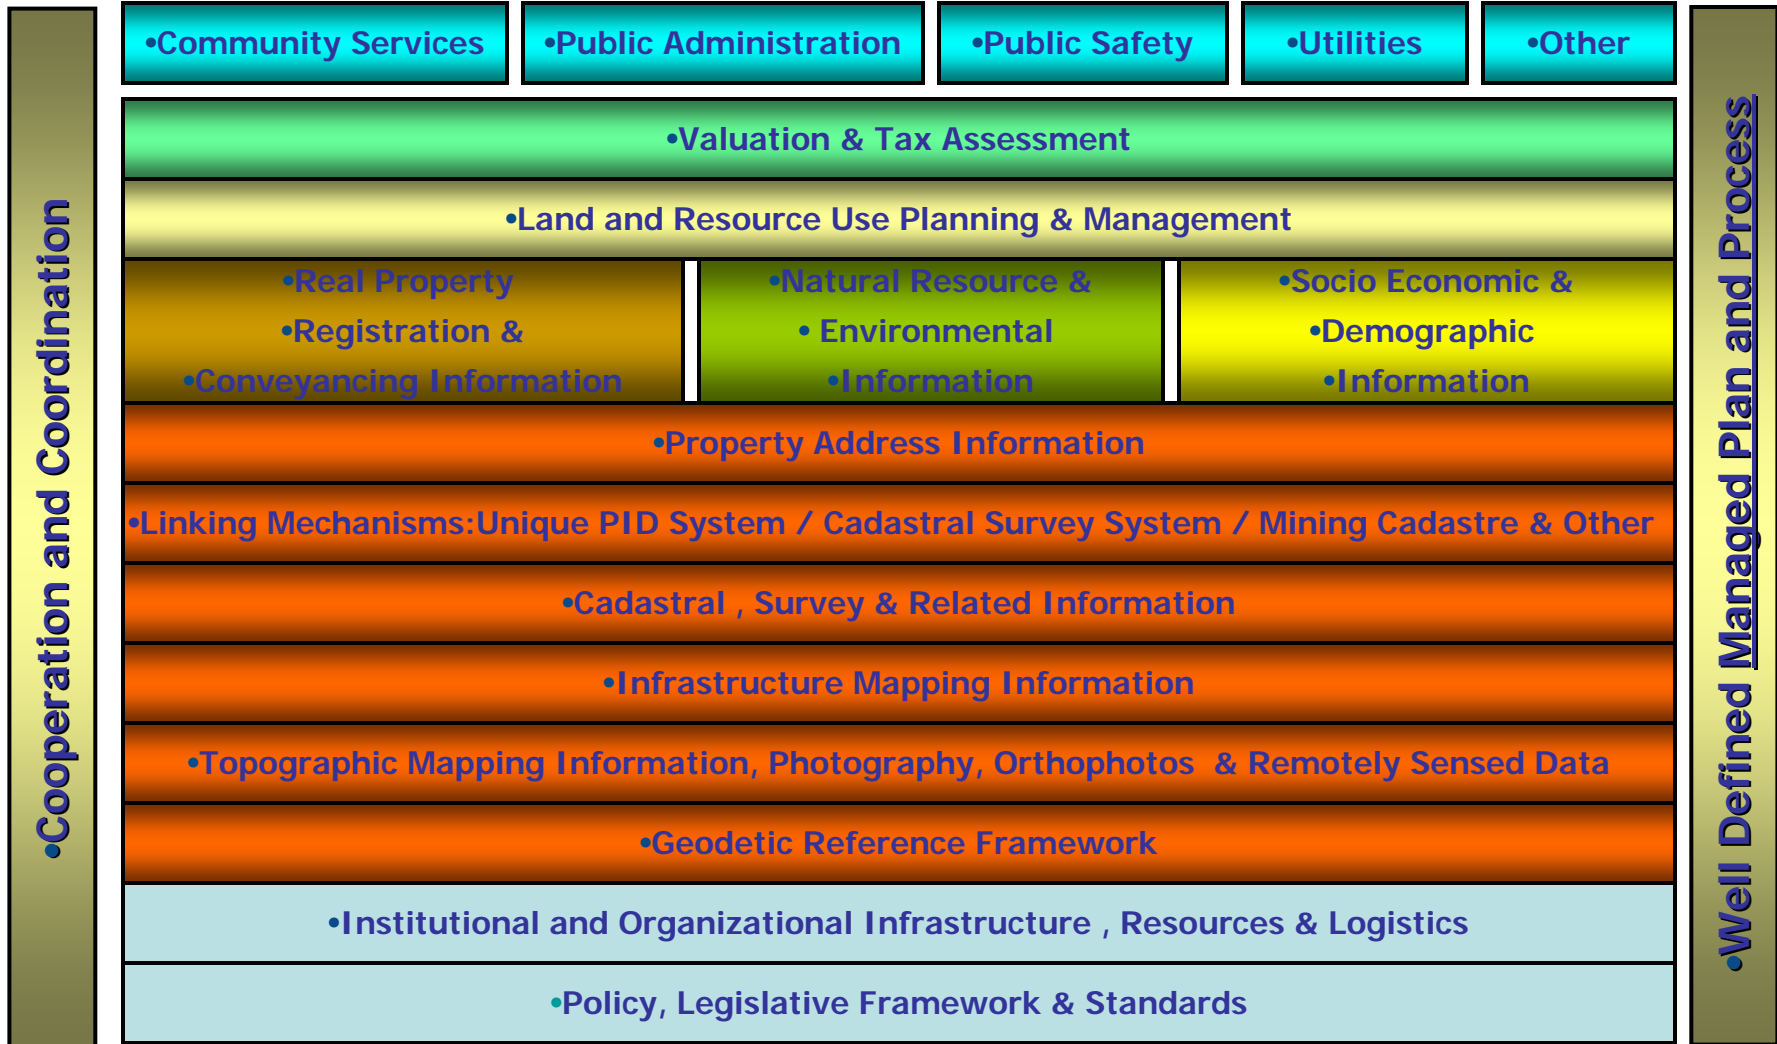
•Cooperation and Coordination

•Community Services

•Public Administration

•Public Safety

•Utilities

•Other

•Valuation & Tax Assessment

•Land and Resource Use Planning & Management

•Real Property
•Registration &
•Conveyancing Information

•Natural Resource &
• Environmental
•Information

•Socio Economic &
•Demographic
•Information

•Property Address Information

•Linking Mechanisms:Unique PID System / Cadastral Survey System / Mining Cadastre & Other

•Cadastral , Survey & Related Information

•Infrastructure Mapping Information

•Topographic Mapping Information, Photography, Orthophotos & Remotely Sensed Data

•Geodetic Reference Framework

•Institutional and Organizational Infrastructure , Resources & Logistics

•Policy, Legislative Framework & Standards

•Well Defined Managed Plan and Process